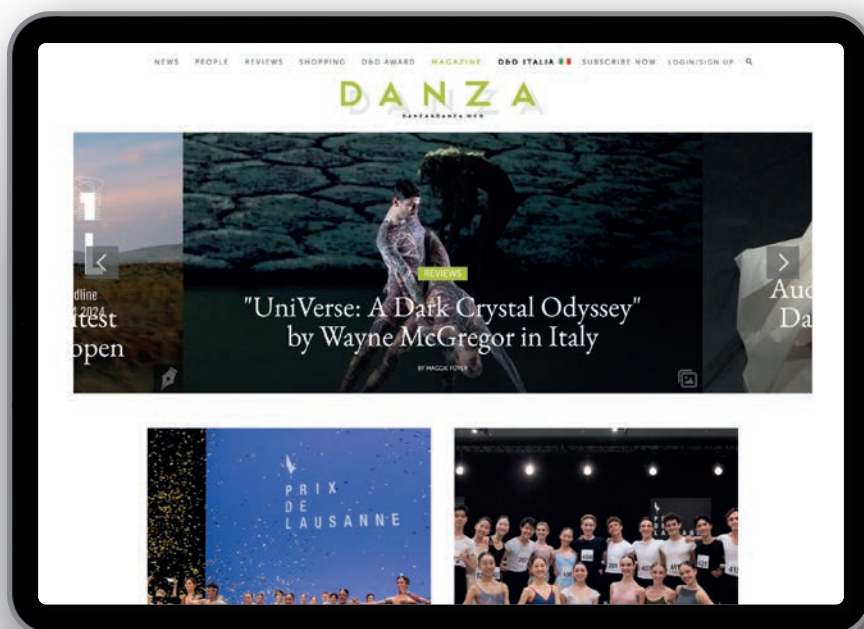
NEWS PEOPLE REVIEWS SHOPPING D&D AWARD MAGAZINE D&D ITALIA SUBSCRIBE NOW LOGIN/SIGN UP

DANZA

DANZAEDANZA.WEB

dline
2024
ntest
open

REVIEWS

"UniVerse: A Dark Crystal Odyssey" by Wayne McGregor in Italy

BY MAGGIE FOYER

Aud
Da

PRIX
DE
LAUSANNE